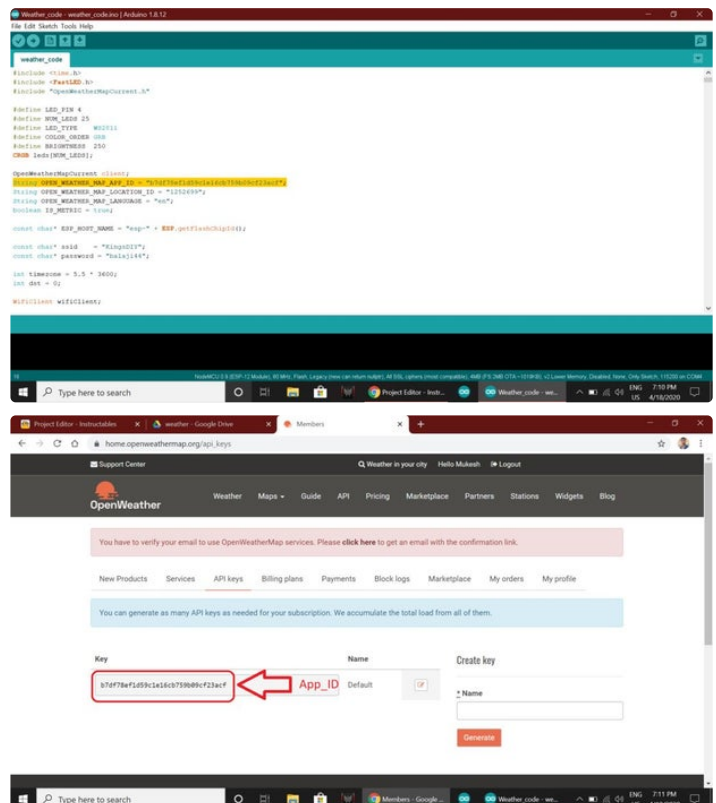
Weather_code - weather_code.ino | Arduino 1.8.12
File Edit Sketch Tools Help

weather_code

#include <time.h>
#include <FastLED.h>
#include "OpenWeatherMapCurrent.h"

#define LED_PIN 4
#define NUM_LEDS 25
#define LED_TYPE WS2811
#define COLOR_ORDER GRB
#define BRIGHTNESS 250
CRGB leds[NUM_LEDS];

OpenWeatherMapCurrent client;
String OPEN_WEATHER_MAP_APP_ID = "b7df78ef1d59c1e16cb759b09cf23acf";
String OPEN_WEATHER_MAP_LOCATION_ID = "1252699";
String OPEN_WEATHER_MAP_LANGUAGE = "en";
boolean IS_METRIC = true;

const char* ESP_HOST_NAME = "esp-" + ESP.getFlashChipId();

const char* ssid = "KingsDIY";
const char* password = "balaji44";

int timezone = 5.5 * 3600;
int dst = 0;

WiFiClient wifiClient;

19
NodeMCU 0.9 (ESP-12 Module), 80 MHz, Flash, Legacy (new can return nullptr), All SSL ciphers (most compatible), 4MB (FS:2MB OTA:~1019KB), v2 Lower Memory, Disabled, None, Only Sketch, 115200 on COM4

Type here to search
Project Editor - Instr...
Weather_code - we...
ENG US
7:10 PM
4/18/2020

Project Editor - Instructables
weather - Google Drive
Members
home.openweathermap.org/api_keys

Support Center
Weather in your city
Hello Mukesh
Logout

OpenWeather
Weather
Maps
Guide
API
Pricing
Marketplace
Partners
Stations
Widgets
Blog

You have to verify your email to use OpenWeatherMap services. Please click here to get an email with the confirmation link.

New Products
Services
API keys
Billing plans
Payments
Block logs
Marketplace
My orders
My profile

You can generate as many API keys as needed for your subscription. We accumulate the total load from all of them.

| Key | Name |
|---|---|
| b7df78ef1d59c1e16cb759b09cf23acf | Default |

App_ID

Create key
* Name
Generate

Type here to search
Members - Google ...
Weather_code - we...
ENG
7:11 PM